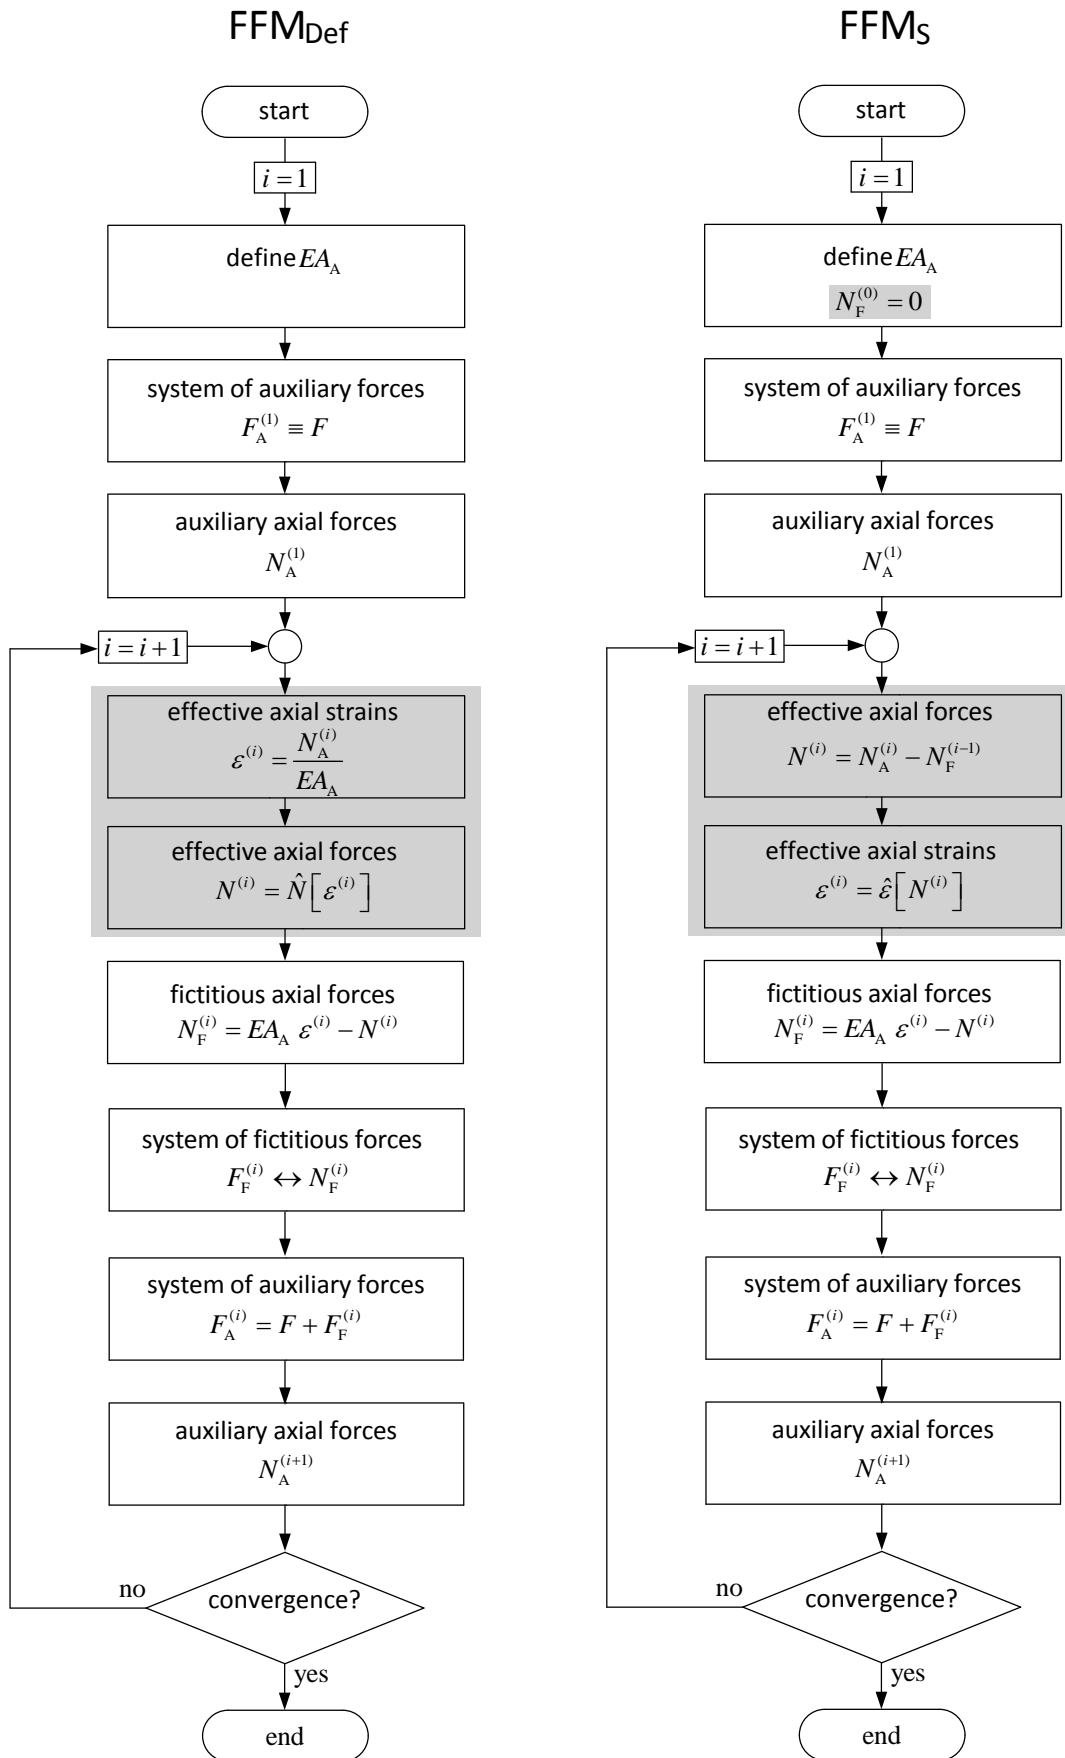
FFM$_{Def}$

start

$i = 1$

define $EA_A$

system of auxiliary forces
$F_A^{(1)} \equiv F$

auxiliary axial forces
$N_A^{(1)}$

$i = i + 1$

effective axial strains
$\varepsilon^{(i)} = \frac{N_A^{(i)}}{EA_A}$

effective axial forces
$N^{(i)} = \hat{N}\left[\varepsilon^{(i)}\right]$

fictitious axial forces
$N_F^{(i)} = EA_A \, \varepsilon^{(i)} - N^{(i)}$

system of fictitious forces
$F_F^{(i)} \leftrightarrow N_F^{(i)}$

system of auxiliary forces
$F_A^{(i)} = F + F_F^{(i)}$

auxiliary axial forces
$N_A^{(i+1)}$

no

convergence?

yes

end

FFM$_S$

start

$i = 1$

define $EA_A$
$N_F^{(0)} = 0$

system of auxiliary forces
$F_A^{(1)} \equiv F$

auxiliary axial forces
$N_A^{(1)}$

$i = i + 1$

effective axial forces
$N^{(i)} = N_A^{(i)} - N_F^{(i-1)}$

effective axial strains
$\varepsilon^{(i)} = \hat{\varepsilon}\left[N^{(i)}\right]$

fictitious axial forces
$N_F^{(i)} = EA_A \, \varepsilon^{(i)} - N^{(i)}$

system of fictitious forces
$F_F^{(i)} \leftrightarrow N_F^{(i)}$

system of auxiliary forces
$F_A^{(i)} = F + F_F^{(i)}$

auxiliary axial forces
$N_A^{(i+1)}$

no

convergence?

yes

end